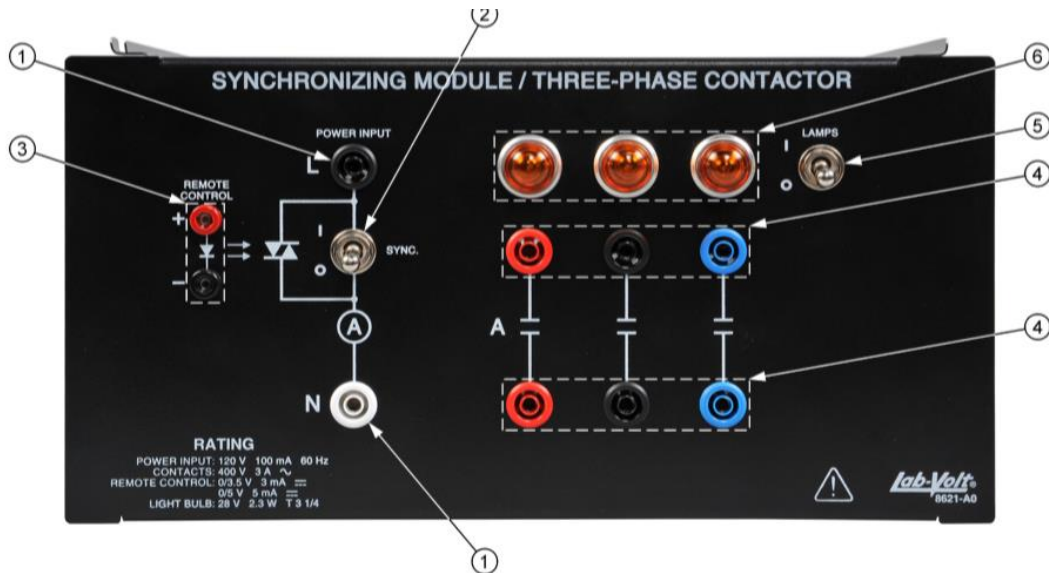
SYNCHRONIZING MODULE / THREE-PHASE CONTACTOR

①
②
③
④
④
⑤
⑥
①

POWER INPUT
L
REMOTE CONTROL
+
–
I
O
SYNC.
A
N
LAMPS
I
O
A

RATING
POWER INPUT: 120 V 100 mA 60 Hz
CONTACTS: 400 V 3 A ~
REMOTE CONTROL: 0/3.5 V 3 mA ⎓
0/5 V 5 mA ⎓
LIGHT BULB: 28 V 2.3 W T 3 1/4

Lab-Volt®
8621-A0